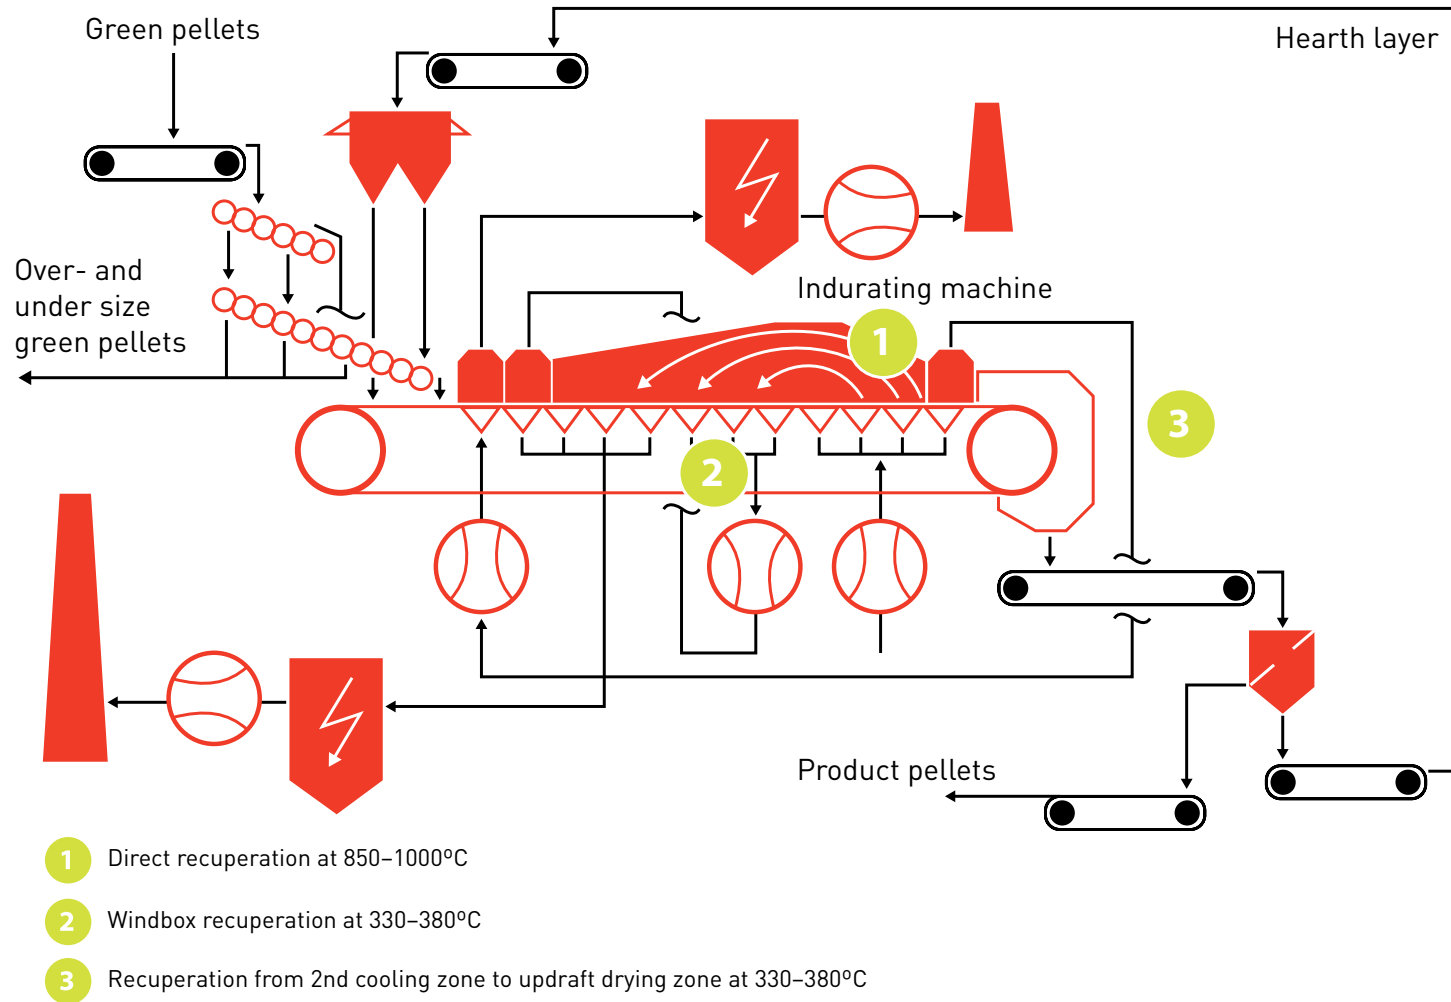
Green pellets

Hearth layer

Over- and under size green pellets

Indurating machine

1

2

3

Product pellets

1 Direct recuperation at 850–1000ºC

2 Windbox recuperation at 330–380ºC

3 Recuperation from 2nd cooling zone to updraft drying zone at 330–380ºC